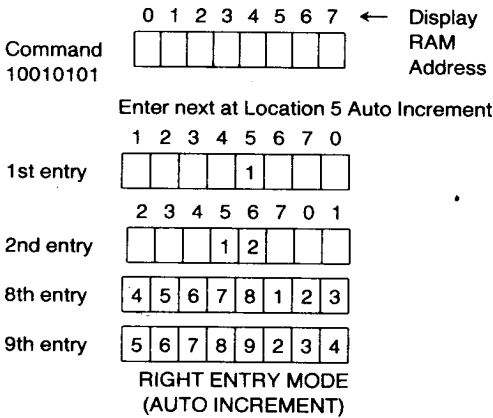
0 1 2 3 4 5 6 7 ← Display RAM Address

Command 10010101

| | | | | | | | |
|---|---|---|---|---|---|---|---|

Enter next at Location 5 Auto Increment

1 2 3 4 5 6 7 0

1st entry

| | | | | 1 | | | |
|---|---|---|---|---|---|---|---|

2 3 4 5 6 7 0 1

2nd entry

| | | | 1 | 2 | | | |
|---|---|---|---|---|---|---|---|

8th entry

| 4 | 5 | 6 | 7 | 8 | 1 | 2 | 3 |
|---|---|---|---|---|---|---|---|

9th entry

| 5 | 6 | 7 | 8 | 9 | 2 | 3 | 4 |
|---|---|---|---|---|---|---|---|

RIGHT ENTRY MODE
(AUTO INCREMENT)